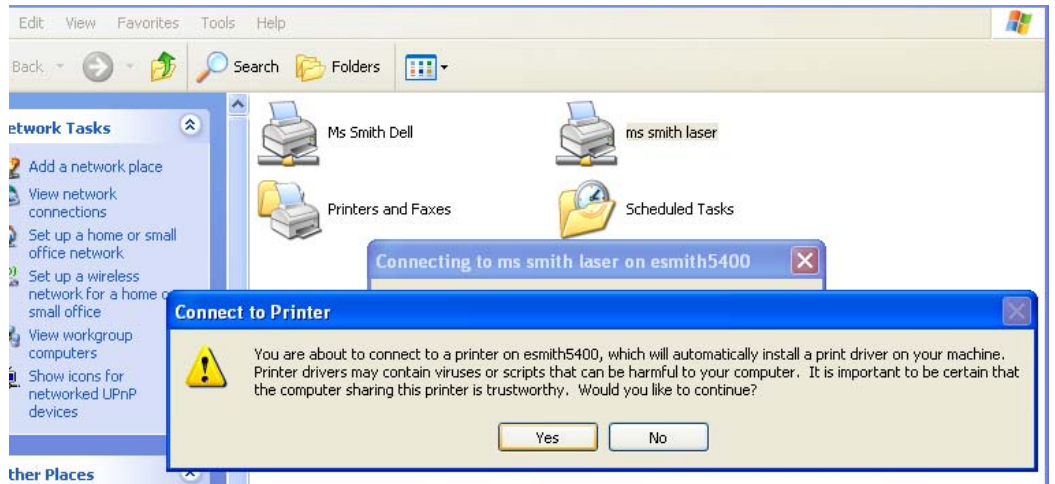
Edit View Favorites Tools Help

Back Search Folders

etwork Tasks

Add a network place

View network connections

Set up a home or small office network

Set up a wireless network for a home o small office

View workgroup computers

Show icons for networked UPnP devices

ther Places

Ms Smith Dell

ms smith laser

Printers and Faxes

Scheduled Tasks

Connecting to ms smith laser on esmith5400

Connect to Printer

You are about to connect to a printer on esmith5400, which will automatically install a print driver on your machine. Printer drivers may contain viruses or scripts that can be harmful to your computer. It is important to be certain that the computer sharing this printer is trustworthy. Would you like to continue?

Yes

No